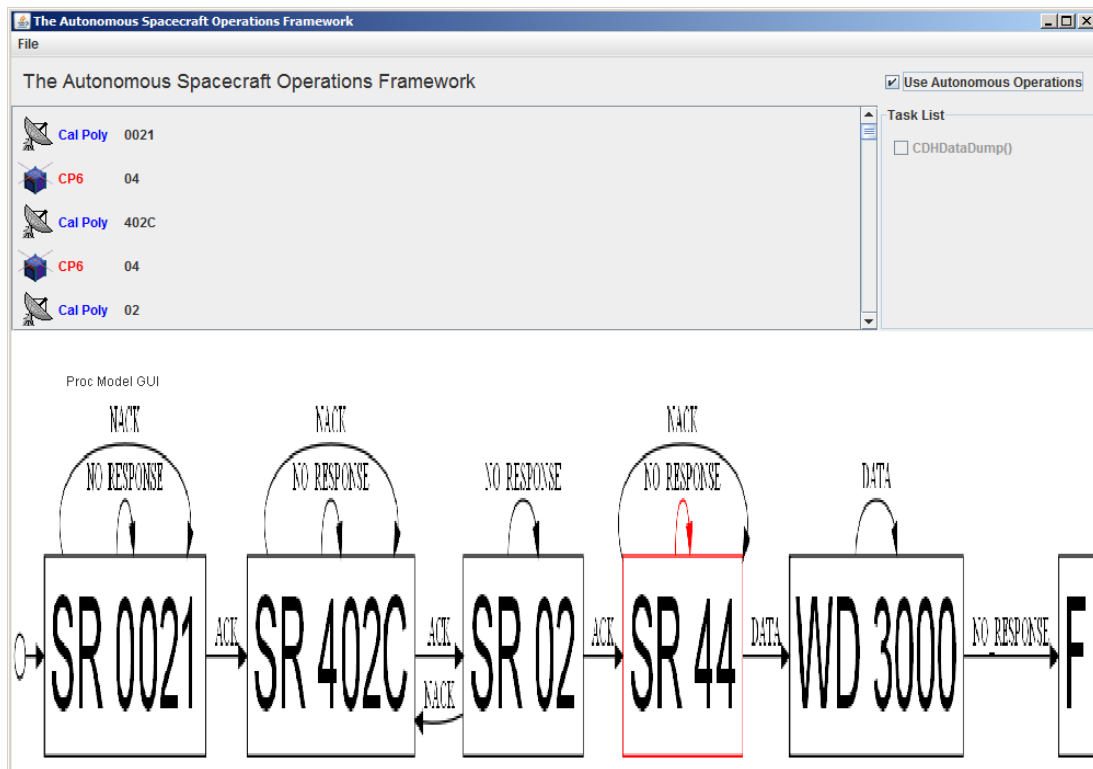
The Autonomous Spacecraft Operations Framework
File
The Autonomous Spacecraft Operations Framework
Use Autonomous Operations
Cal Poly 0021
CP6 04
Cal Poly 402C
CP6 04
Cal Poly 02
Task List
CDHDataDump()
Proc Model GUI
NACK
NO RESPONSE
NACK
NO RESPONSE
NO RESPONSE
NACK
NO RESPONSE
DATA
SR 0021
ACK
SR 402C
ACK
NACK
SR 02
ACK
SR 44
DATA
WD 3000
NO RESPONSE
F